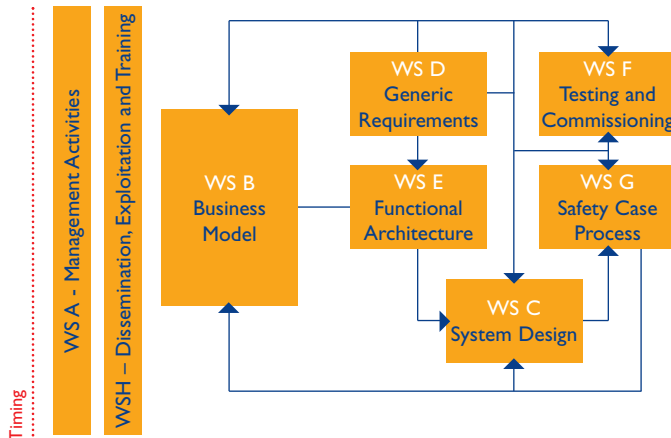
Timing

WS A - Management Activities

WSH – Dissemination, Exploitation and Training

WS B
Business
Model

WS D
Generic
Requirements

WS F
Testing and
Commissioning

WS E
Functional
Architecture

WS G
Safety Case
Process

WS C
System Design